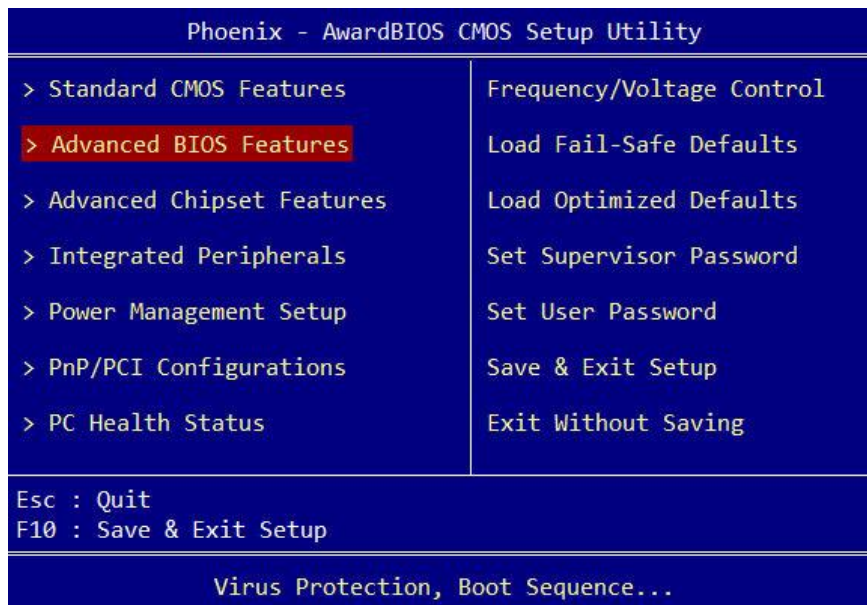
Phoenix - AwardBIOS CMOS Setup Utility

> Standard CMOS Features

> Advanced BIOS Features

> Advanced Chipset Features

> Integrated Peripherals

> Power Management Setup

> PnP/PCI Configurations

> PC Health Status

Frequency/Voltage Control

Load Fail-Safe Defaults

Load Optimized Defaults

Set Supervisor Password

Set User Password

Save & Exit Setup

Exit Without Saving

Esc : Quit
F10 : Save & Exit Setup

Virus Protection, Boot Sequence...